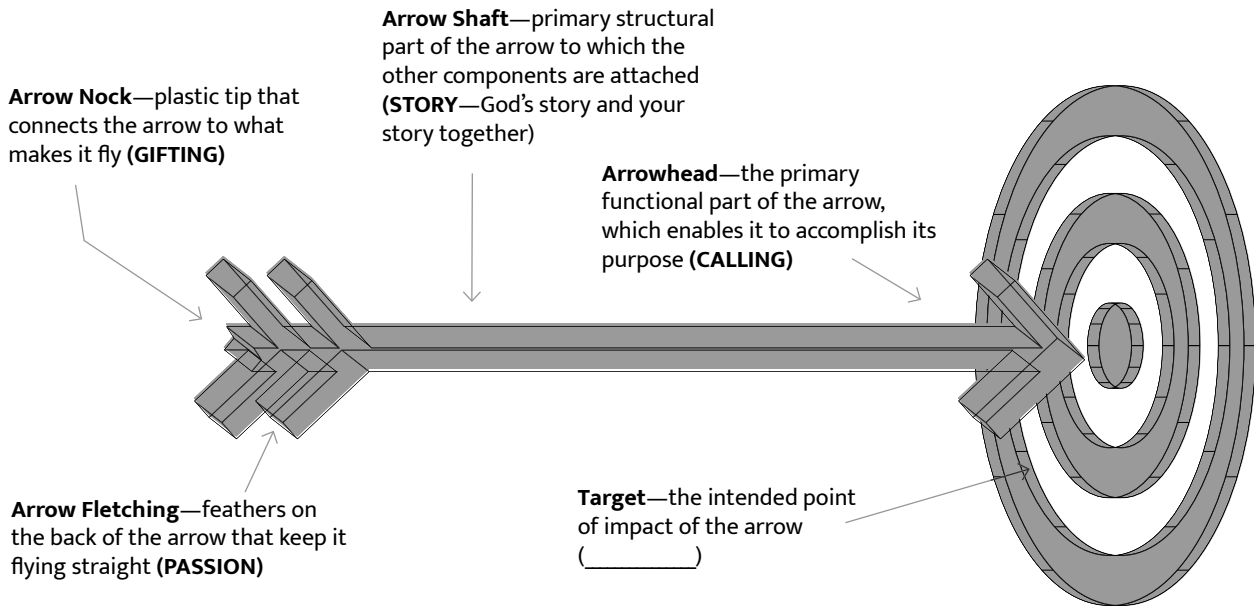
**Arrow Shaft**—primary structural part of the arrow to which the other components are attached **(STORY**—God's story and your story together)

**Arrow Nock**—plastic tip that connects the arrow to what makes it fly **(GIFTING)**

**Arrowhead**—the primary functional part of the arrow, which enables it to accomplish its purpose **(CALLING)**

**Arrow Fletching**—feathers on the back of the arrow that keep it flying straight **(PASSION)**

**Target**—the intended point of impact of the arrow (__________)